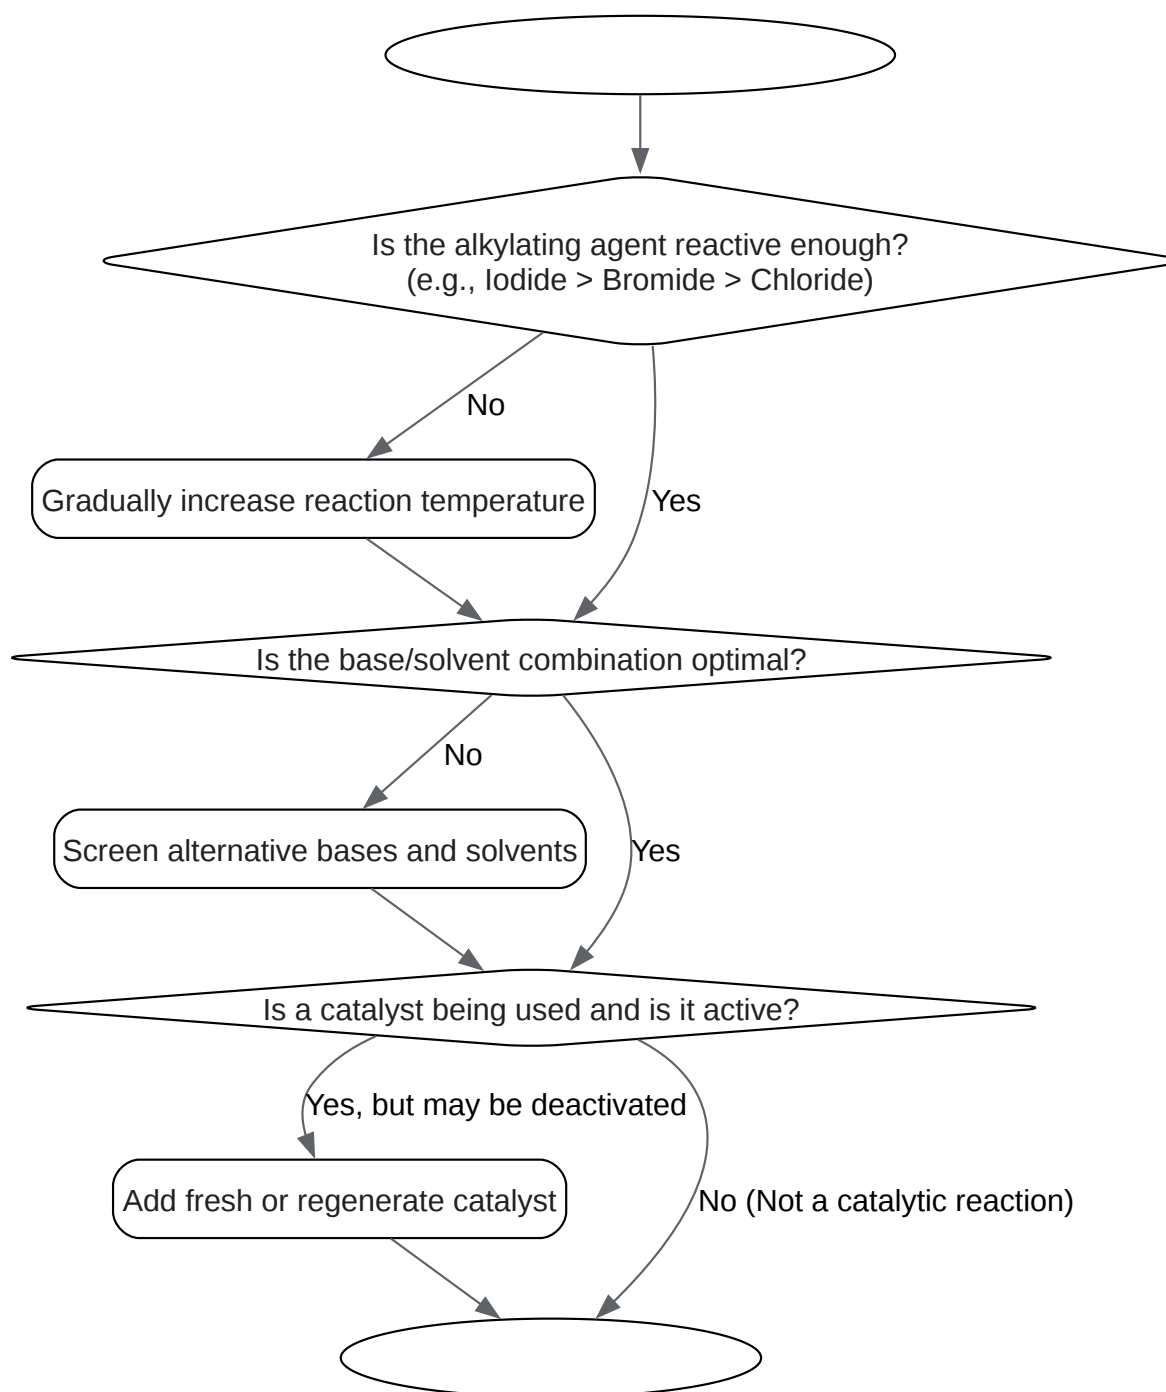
Is the alkylating agent reactive enough?
(e.g., Iodide > Bromide > Chloride)

No

Gradually increase reaction temperature

Yes

Is the base/solvent combination optimal?

No

Screen alternative bases and solvents

Yes

Is a catalyst being used and is it active?

Yes, but may be deactivated

Add fresh or regenerate catalyst

No (Not a catalytic reaction)